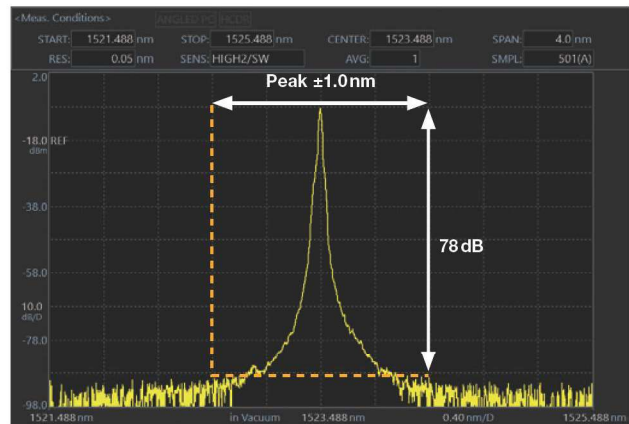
<Meas. Conditions> ANGLED PC HCDR

START: 1521.488 nm STOP: 1525.488 nm CENTER: 1523.488 nm SPAN: 4.0 nm

RES: 0.05 nm SENS: HIGH2/SW AVG: 1 SMPL: 501(A)

2.0

Peak ±1.0 nm

-18.0 REF dBm

-38.0

78 dB

-58.0

10.0 dB/D

-78.0

-98.0

1521.488 nm in Vacuum 1523.488 nm 0.40 nm/D 1525.488 nm